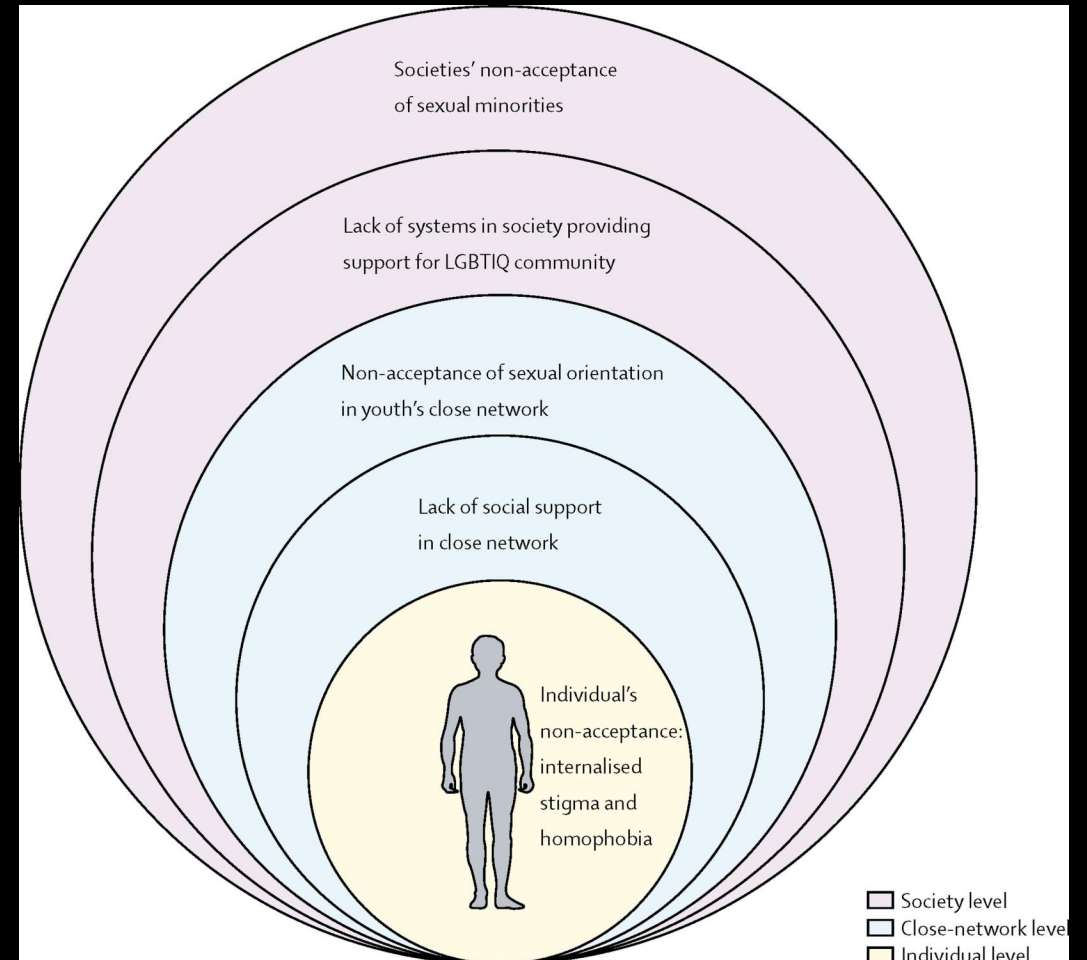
Societies' non-acceptance of sexual minorities

Lack of systems in society providing support for LGBTIQ community

Non-acceptance of sexual orientation in youth's close network

Lack of social support in close network

Individual's non-acceptance: internalised stigma and homophobia

Society level
Close-network level
Individual level